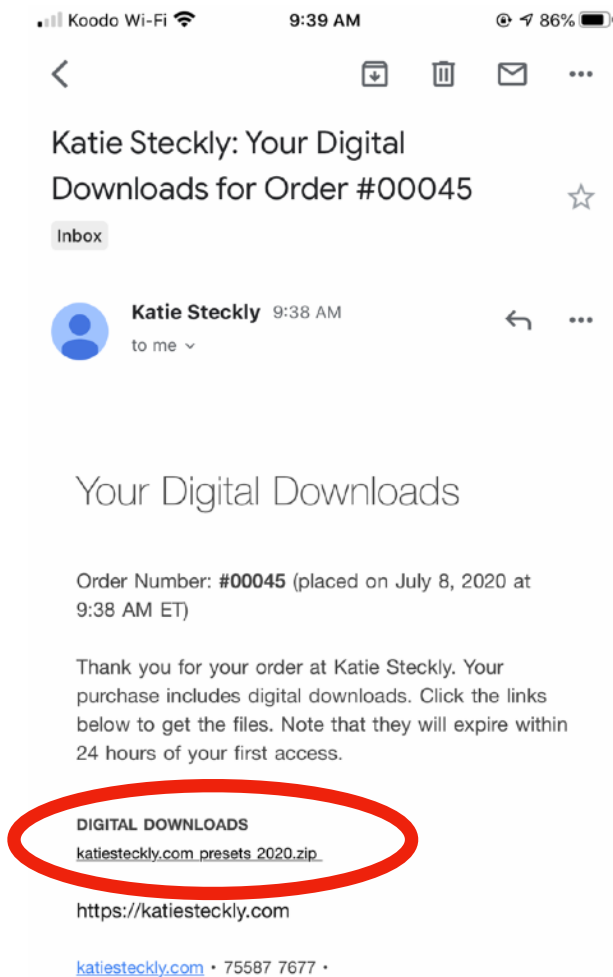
Koodo Wi-Fi 9:39 AM 86%

Katie Steckly: Your Digital Downloads for Order #00045

Inbox

Katie Steckly 9:38 AM
to me

Your Digital Downloads

Order Number: **#00045** (placed on July 8, 2020 at 9:38 AM ET)

Thank you for your order at Katie Steckly. Your purchase includes digital downloads. Click the links below to get the files. Note that they will expire within 24 hours of your first access.

DIGITAL DOWNLOADS
katiesteckly.com presets 2020.zip

https://katiesteckly.com

katiesteckly.com • 75587 7677 •